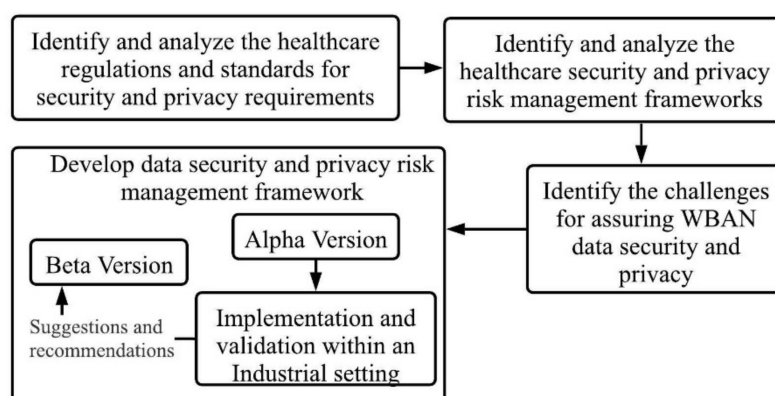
Identify and analyze the healthcare regulations and standards for security and privacy requirements

Identify and analyze the healthcare security and privacy risk management frameworks

Identify the challenges for assuring WBAN data security and privacy

Develop data security and privacy risk management framework

Alpha Version

Implementation and validation within an Industrial setting

Suggestions and recommendations

Beta Version